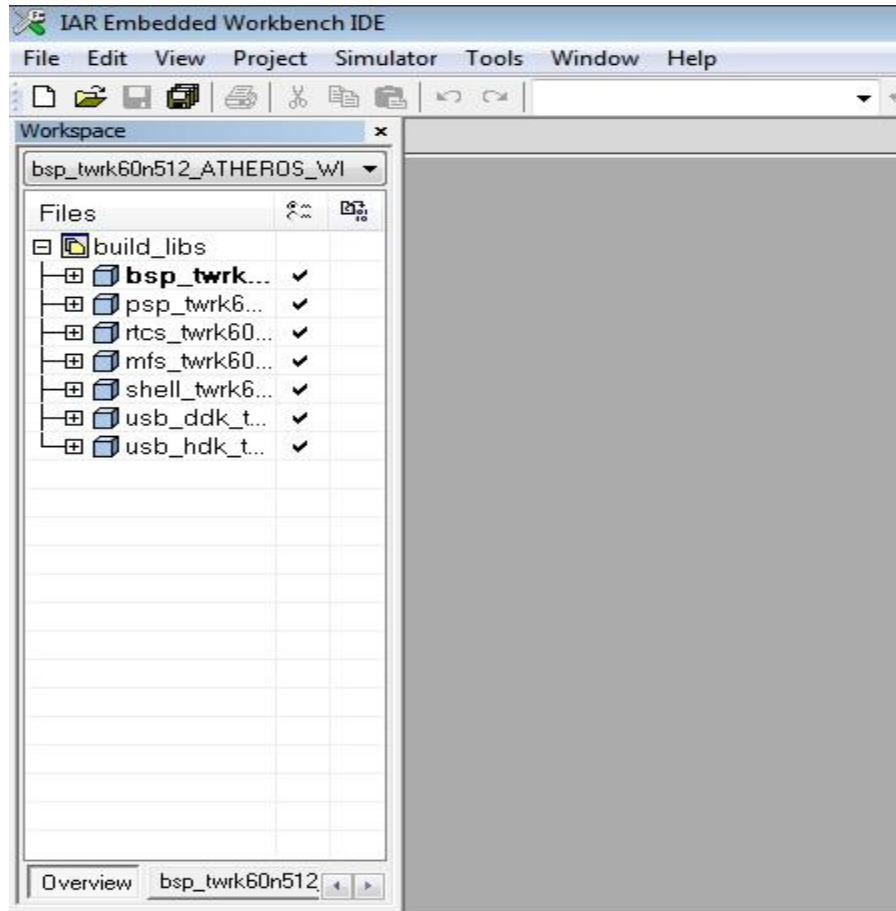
IAR Embedded Workbench IDE

File Edit View Project Simulator Tools Window Help

Workspace ×

bsp_twrk60n512_ATHEROS_WI

Files

build_libs
bsp_twrk... ✔
psp_twrk6... ✔
rtcs_twrk60... ✔
mfs_twrk60... ✔
shell_twrk6... ✔
usb_ddk_t... ✔
usb_hdk_t... ✔

Overview bsp_twrk60n512